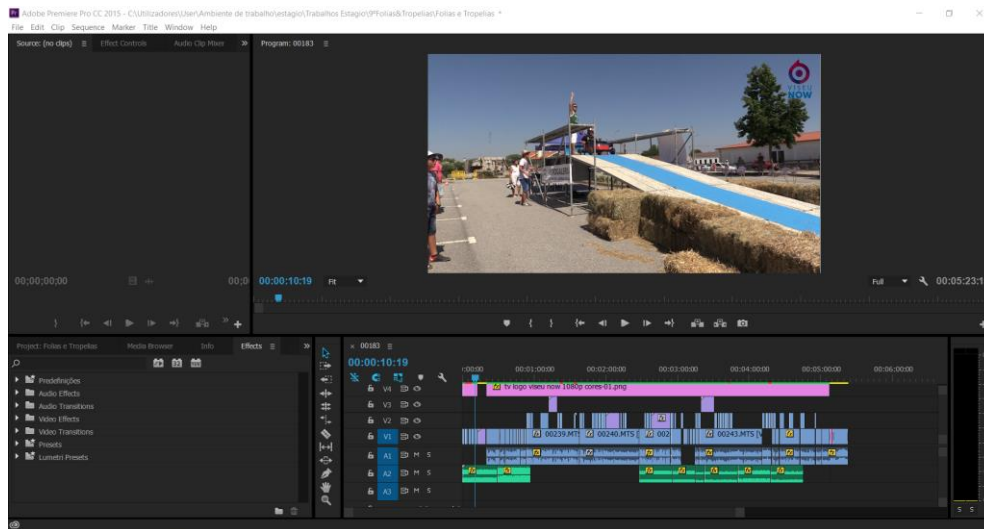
Adobe Premiere Pro CC 2015 - C:\Utilizadores\User\Ambiente de trabalho\estágio\Trabalhos Estagio\PFolias&Tropelias\Folias e Tropelias *
File Edit Clip Sequence Marker Title Window Help

Source: (no clips) ≡ Effect Controls Audio Clip Mixer »
Program: 00183 ≡

VISEU NOW

00;00;00;00
00:00:10:19 Fit
Full 00:05:23:1

Project: Folias e Tropelias Media Browser Info Effects ≡ »
Predefinições
Audio Effects
Audio Transitions
Video Effects
Video Transitions
Presets
Lumetri Presets

× 00183 ≡
00:00:10:19
:00:00 00:01:00:00 00:02:00:00 00:03:00:00 00:04:00:00 00:05:00:00 00:06:00:00
V4
V3
V2
V1
A1 M S
A2 M S
A3 M S
tv logo viseu now 1080p cores-01.png
00239.MTS
00240.MTS
002
00243.MTS
S S